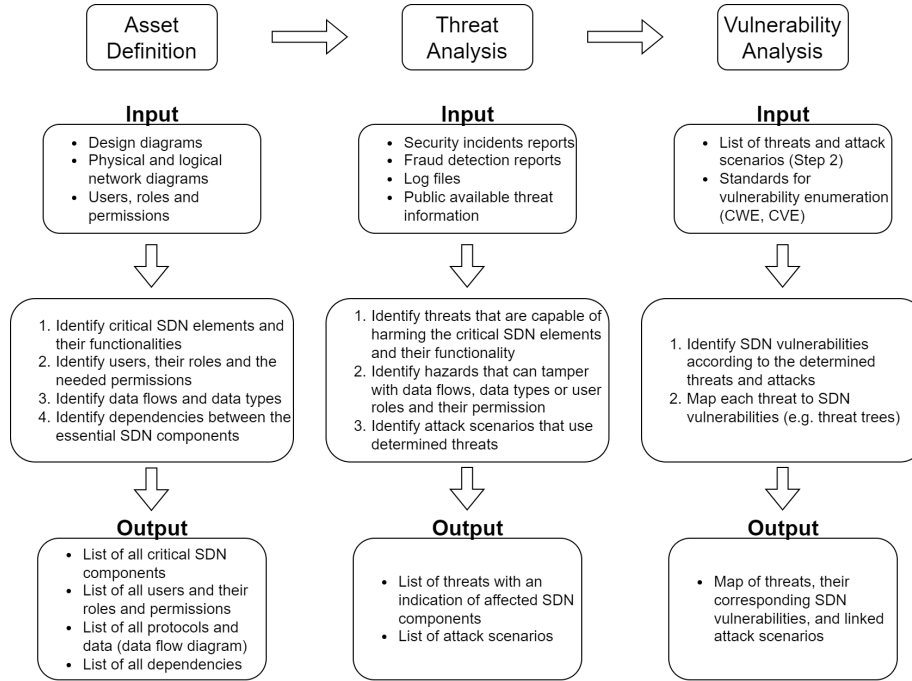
Asset Definition

Input

- Design diagrams
- Physical and logical network diagrams
- Users, roles and permissions

1. Identify critical SDN elements and their functionalities
2. Identify users, their roles and the needed permissions
3. Identify data flows and data types
4. Identify dependencies between the essential SDN components

Output

- List of all critical SDN components
- List of all users and their roles and permissions
- List of all protocols and data (data flow diagram)
- List of all dependencies

Threat Analysis

Input

- Security incidents reports
- Fraud detection reports
- Log files
- Public available threat information

1. Identify threats that are capable of harming the critical SDN elements and their functionality
2. Identify hazards that can tamper with data flows, data types or user roles and their permission
3. Identify attack scenarios that use determined threats

Output

- List of threats with an indication of affected SDN components
- List of attack scenarios

Vulnerability Analysis

Input

- List of threats and attack scenarios (Step 2)
- Standards for vulnerability enumeration (CWE, CVE)

1. Identify SDN vulnerabilities according to the determined threats and attacks
2. Map each threat to SDN vulnerabilities (e.g. threat trees)

Output

- Map of threats, their corresponding SDN vulnerabilities, and linked attack scenarios